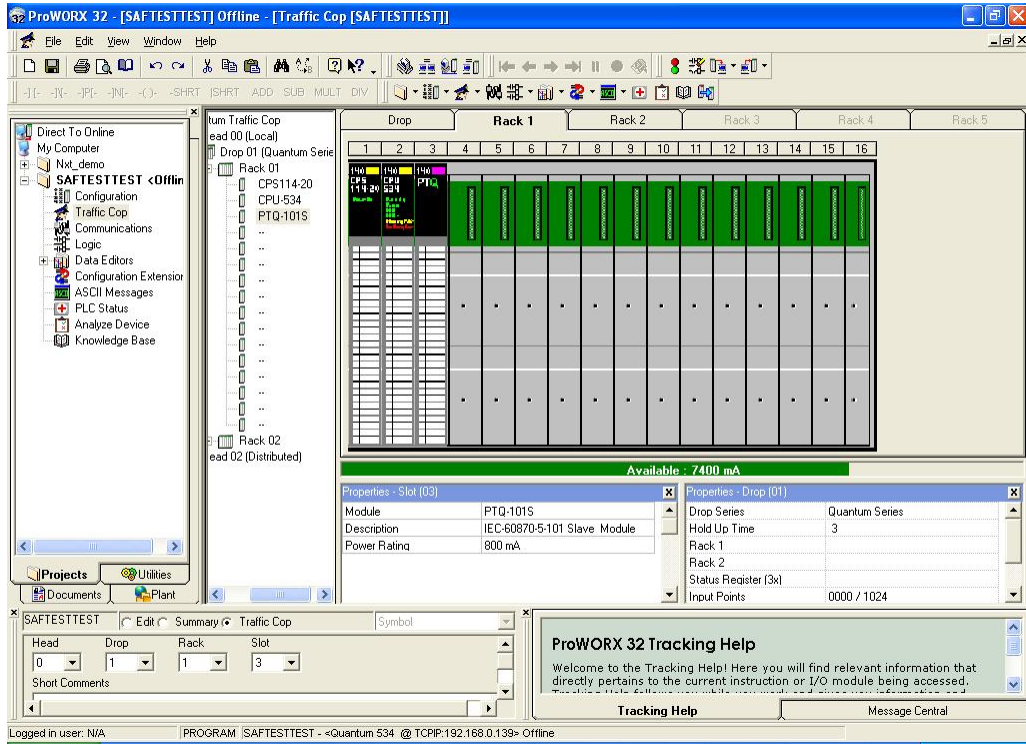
ProWORX 32 - [SAFTESTTEST] Offline - [Traffic Cop [SAFTESTTEST]]

File Edit View Window Help

-] [- -]\[- -]P[- -]N[- -( )- -SHRT ]SHRT ADD SUB MULT DIV

Direct To Online
My Computer
Nxt_demo
SAFTESTTEST <Offlin
Configuration
Traffic Cop
Communications
Logic
Data Editors
Configuration Extensior
ASCII Messages
PLC Status
Analyze Device
Knowledge Base

Projects
Utilities
Documents
Plant

tum Traffic Cop
ead 00 (Local)
Drop 01 (Quantum Serie
Rack 01
CPS114-20
CPU-534
PTQ-101S
..
..
..
..
..
..
..
..
..
..
..
..
..
Rack 02
ead 02 (Distributed)

Drop | Rack 1 | Rack 2 | Rack 3 | Rack 4 | Rack 5

1 2 3 4 5 6 7 8 9 10 11 12 13 14 15 16

CPS 114-20
CPU 534
PTQ

Available : 7400 mA

Properties - Slot (03)

| Module | PTQ-101S |
|---|---|
| Description | IEC-60870-5-101 Slave Module |
| Power Rating | 800 mA |

Properties - Drop (01)

| Drop Series | Quantum Series |
|---|---|
| Hold Up Time | 3 |
| Rack 1 | |
| Rack 2 | |
| Status Register (3x) | |
| Input Points | 0000 / 1024 |

SAFTESTTEST Edit Summary Traffic Cop Symbol

Head Drop Rack Slot
0 1 1 3
Short Comments

ProWORX 32 Tracking Help

Welcome to the Tracking Help! Here you will find relevant information that directly pertains to the current instruction or I/O module being accessed. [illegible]

Tracking Help
Message Central

Logged in user: N/A
PROGRAM SAFTESTTEST - <Quantum 534 @ TCPIP:192.168.0.139> Offline